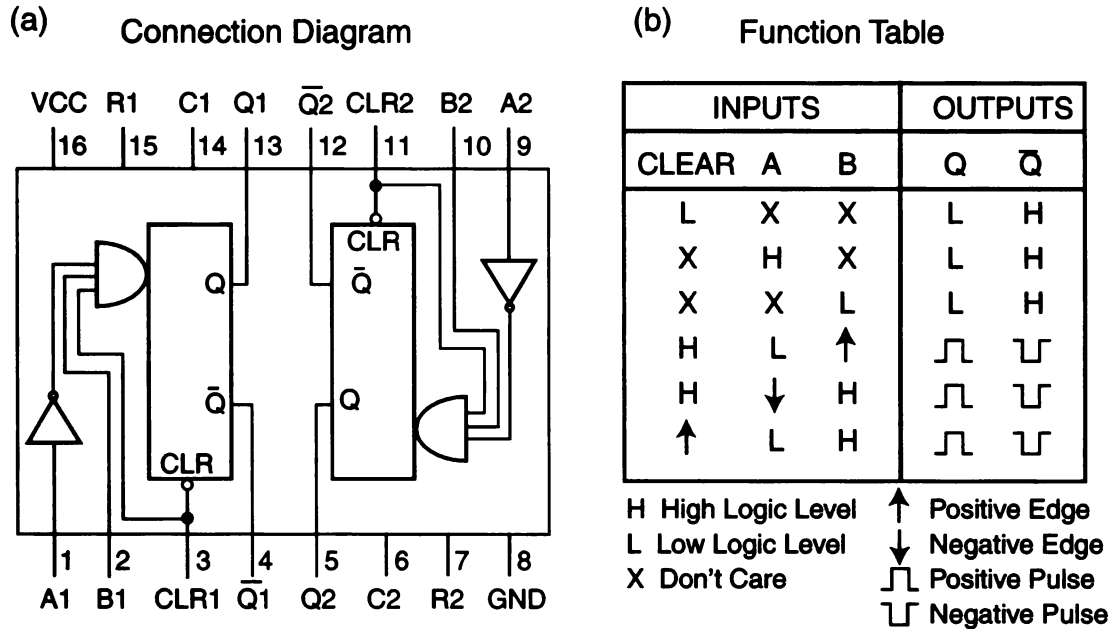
(a) Connection Diagram

VCC R1 C1 Q1 $\overline{Q}2$ CLR2 B2 A2

16 15 14 13 12 11 10 9

CLR
$\overline{Q}$
Q

Q
$\overline{Q}$
CLR

CLR
$\overline{Q}$
Q

1 2 3 4 5 6 7 8

A1 B1 CLR1 $\overline{Q}1$ Q2 C2 R2 GND

(b) Function Table

| INPUTS | | | OUTPUTS | |
|---|---|---|---|---|
| CLEAR | A | B | Q | $\overline{Q}$ |
| L | X | X | L | H |
| X | H | X | L | H |
| X | X | L | L | H |
| H | L | ↑ | ⎍ | ⊔ |
| H | ↓ | H | ⎍ | ⊔ |
| ↑ | L | H | ⎍ | ⊔ |

H High Logic Level
L Low Logic Level
X Don't Care

↑ Positive Edge
↓ Negative Edge
⎍ Positive Pulse
⊔ Negative Pulse